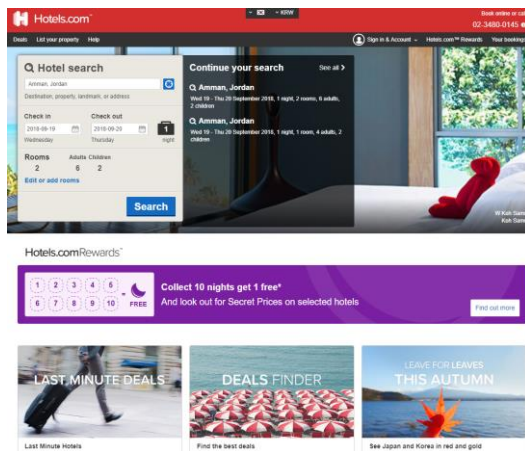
H Hotels.com

₩ KRW

Book online or c
02-3480-0145

Deals List your property Help

Sign in & Account Hotels.com™ Rewards Your bookings

Hotel search

Amman, Jordan

Destination, property, landmark, or address

Check in
2018-09-19
Wednesday

Check out
2018-09-20
Thursday

1
night

Rooms
2

Adults
6

Children
2

Edit or add rooms

Search

Continue your search

See all

Amman, Jordan
Wed 19 - Thu 20 September 2018, 1 night, 2 rooms, 6 adults, 2 children

Amman, Jordan
Wed 19 - Thu 20 September 2018, 1 night, 1 room, 4 adults, 2 children

W Koh Sam
Koh Sam

Hotels.comRewards

1 2 3 4 5 6 7 8 9 10 = FREE

Collect 10 nights get 1 free*
And look out for Secret Prices on selected hotels

Find out more

LAST MINUTE DEALS

Last Minute Hotels

DEALS FINDER

Find the best deals

LEAVE FOR LEAVES
THIS AUTUMN

See Japan and Korea in red and gold